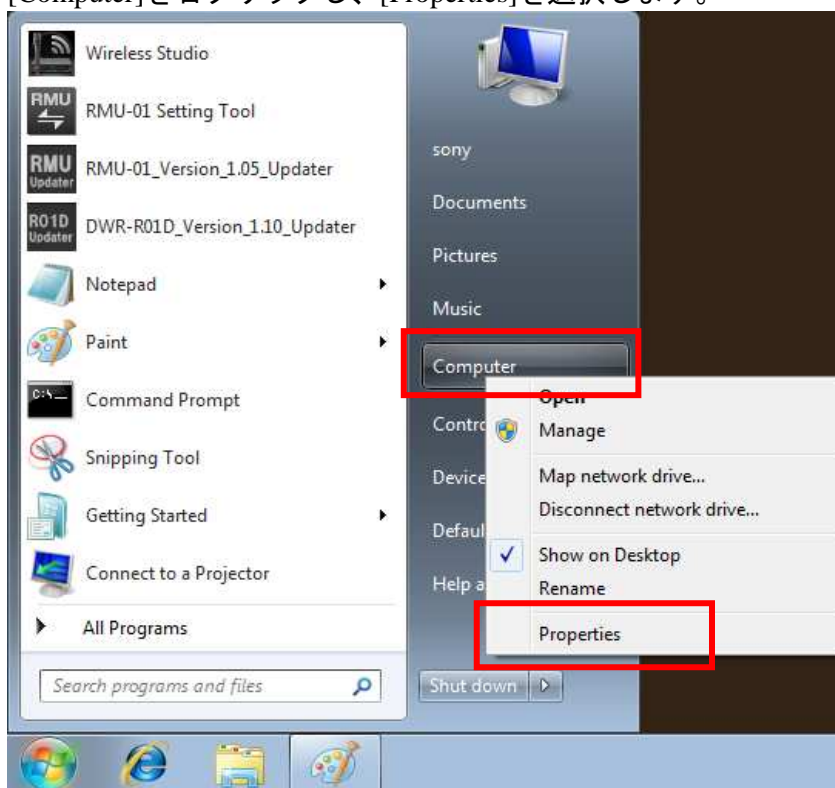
[Computer]を右クリックし、[Properties]を選択します。

Wireless Studio
RMU-01 Setting Tool
RMU-01_Version_1.05_Updater
DWR-R01D_Version_1.10_Updater
Notepad
Paint
Command Prompt
Snipping Tool
Getting Started
Connect to a Projector
All Programs
Search programs and files

sony
Documents
Pictures
Music
Computer
Contro
Device
Defaul
Help a
Shut down

Open
Manage
Map network drive...
Disconnect network drive...
Show on Desktop
Rename
Properties